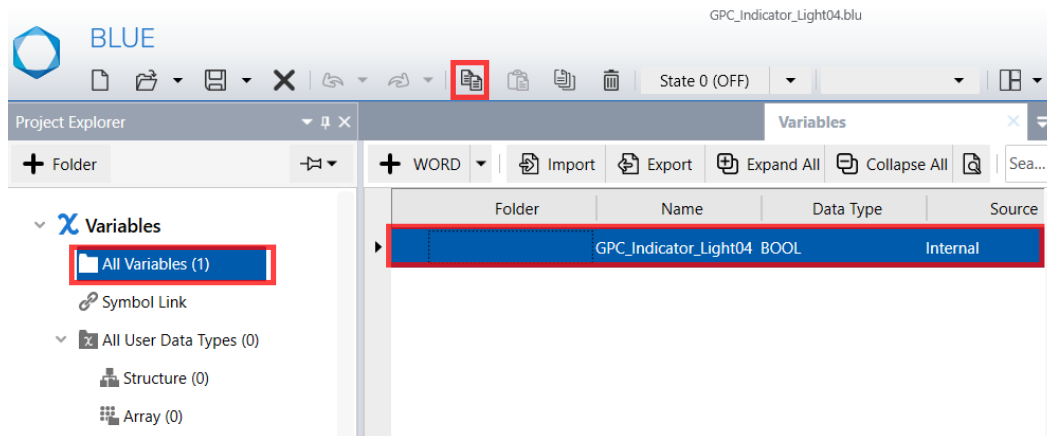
GPC_Indicator_Light04.blu

BLUE

State 0 (OFF)

Project Explorer

Folder

Variables

All Variables (1)

Symbol Link

All User Data Types (0)

Structure (0)

Array (0)

Variables

WORD

Import

Export

Expand All

Collapse All

Sea...

| Folder | Name | Data Type | Source |
|---|---|---|---|
| | GPC_Indicator_Light04 | BOOL | Internal |